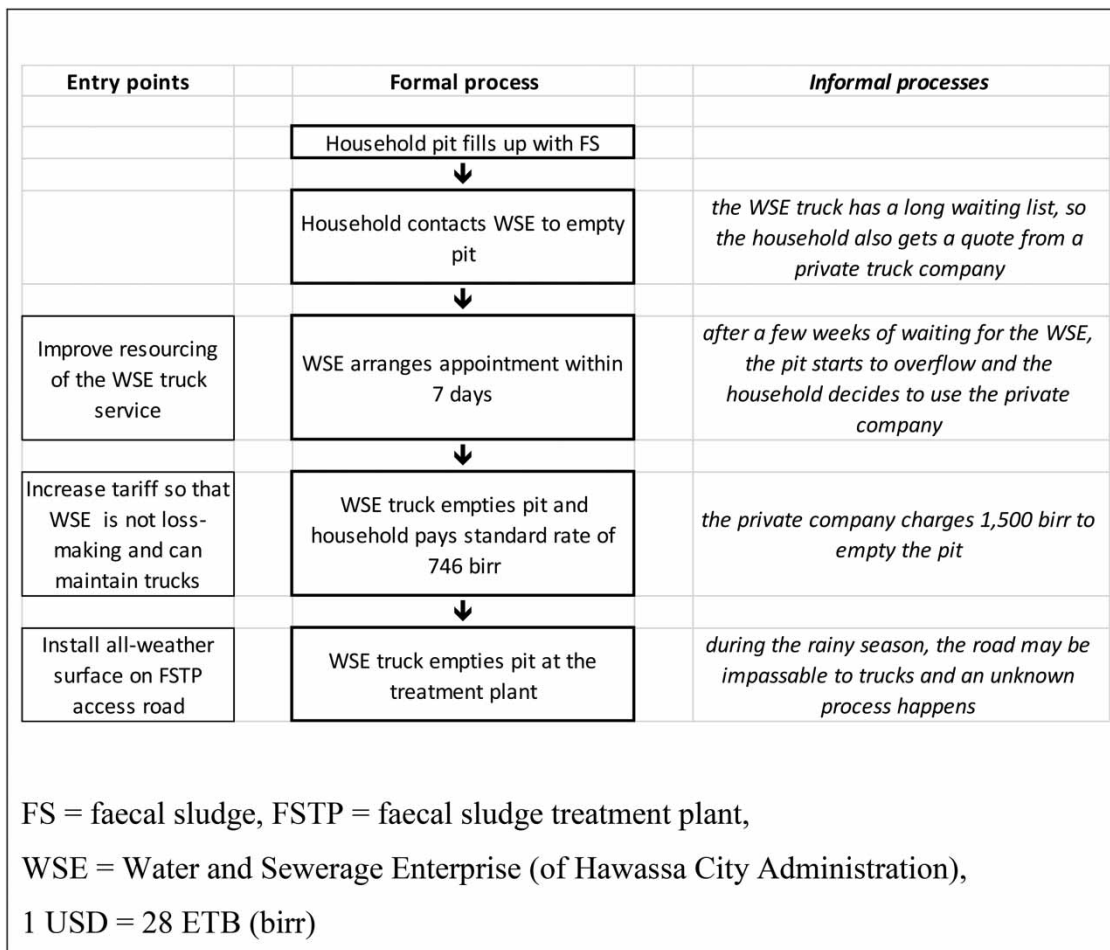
| Entry points | Formal process | *Informal processes* |
|---|---|---|
| | | |
| | Household pit fills up with FS | |
| | ↓ | |
| | Household contacts WSE to empty pit | *the WSE truck has a long waiting list, so the household also gets a quote from a private truck company* |
| | ↓ | |
| Improve resourcing of the WSE truck service | WSE arranges appointment within 7 days | *after a few weeks of waiting for the WSE, the pit starts to overflow and the household decides to use the private company* |
| | ↓ | |
| Increase tariff so that WSE is not loss-making and can maintain trucks | WSE truck empties pit and household pays standard rate of 746 birr | *the private company charges 1,500 birr to empty the pit* |
| | ↓ | |
| Install all-weather surface on FSTP access road | WSE truck empties pit at the treatment plant | *during the rainy season, the road may be impassable to trucks and an unknown process happens* |

FS = faecal sludge, FSTP = faecal sludge treatment plant,

WSE = Water and Sewerage Enterprise (of Hawassa City Administration),

1 USD = 28 ETB (birr)